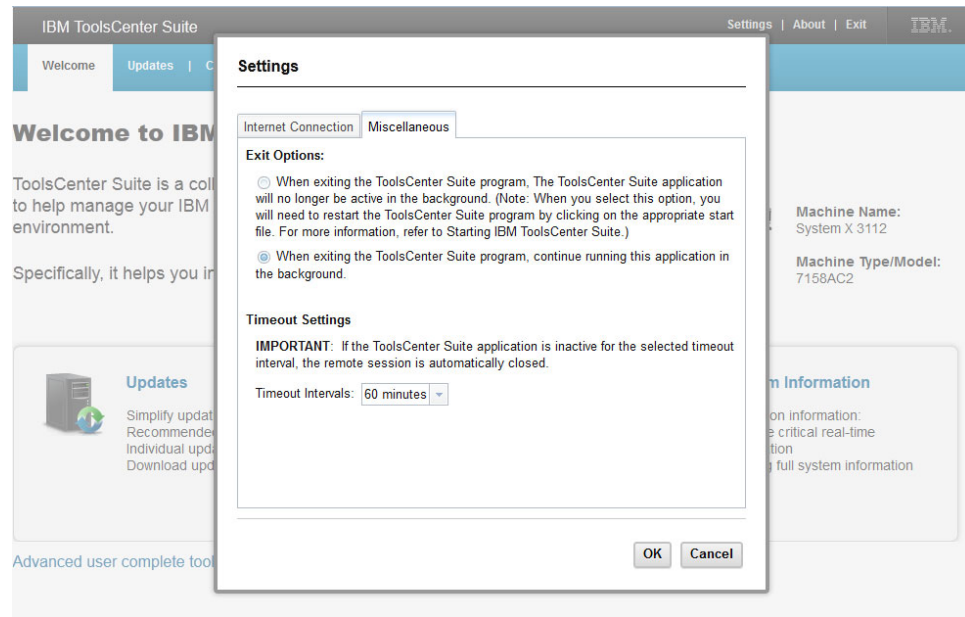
IBM ToolsCenter Suite

Settings | About | Exit

IBM.

Welcome

Updates | C

Welcome to IBM

ToolsCenter Suite is a coll to help manage your IBM environment.

Specifically, it helps you in

Updates

Simplify updat
Recommende
Individual upda
Download upd

Advanced user complete tool

Machine Name:
System X 3112

Machine Type/Model:
7158AC2

m Information

on information:
e critical real-time
tion
full system information

Settings

Internet Connection | Miscellaneous

Exit Options:

When exiting the ToolsCenter Suite program, The ToolsCenter Suite application will no longer be active in the background. (Note: When you select this option, you will need to restart the ToolsCenter Suite program by clicking on the appropriate start file. For more information, refer to Starting IBM ToolsCenter Suite.)

When exiting the ToolsCenter Suite program, continue running this application in the background.

Timeout Settings

IMPORTANT: If the ToolsCenter Suite application is inactive for the selected timeout interval, the remote session is automatically closed.

Timeout Intervals: 60 minutes

OK | Cancel